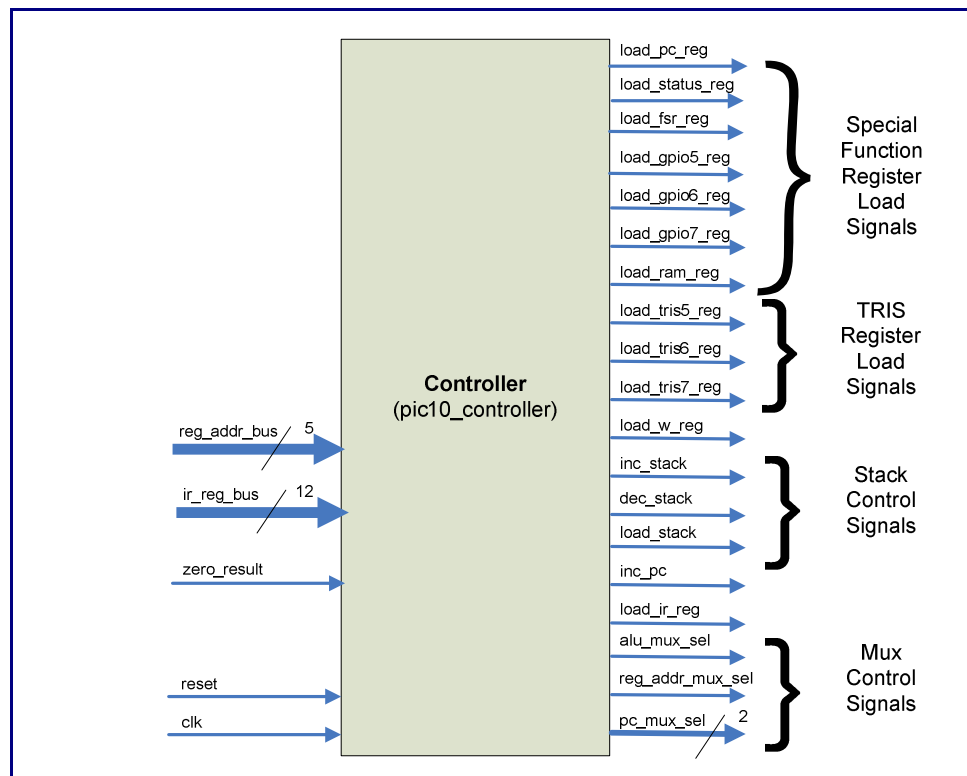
load_pc_reg
load_status_reg
load_fsr_reg
load_gpio5_reg
load_gpio6_reg
load_gpio7_reg
load_ram_reg

Special Function Register Load Signals

load_tris5_reg
load_tris6_reg
load_tris7_reg

TRIS Register Load Signals

Controller
(pic10_controller)

load_w_reg
inc_stack
dec_stack
load_stack

Stack Control Signals

inc_pc
load_ir_reg
alu_mux_sel
reg_addr_mux_sel
pc_mux_sel
2

Mux Control Signals

reg_addr_bus
5
ir_reg_bus
12
zero_result
reset
clk